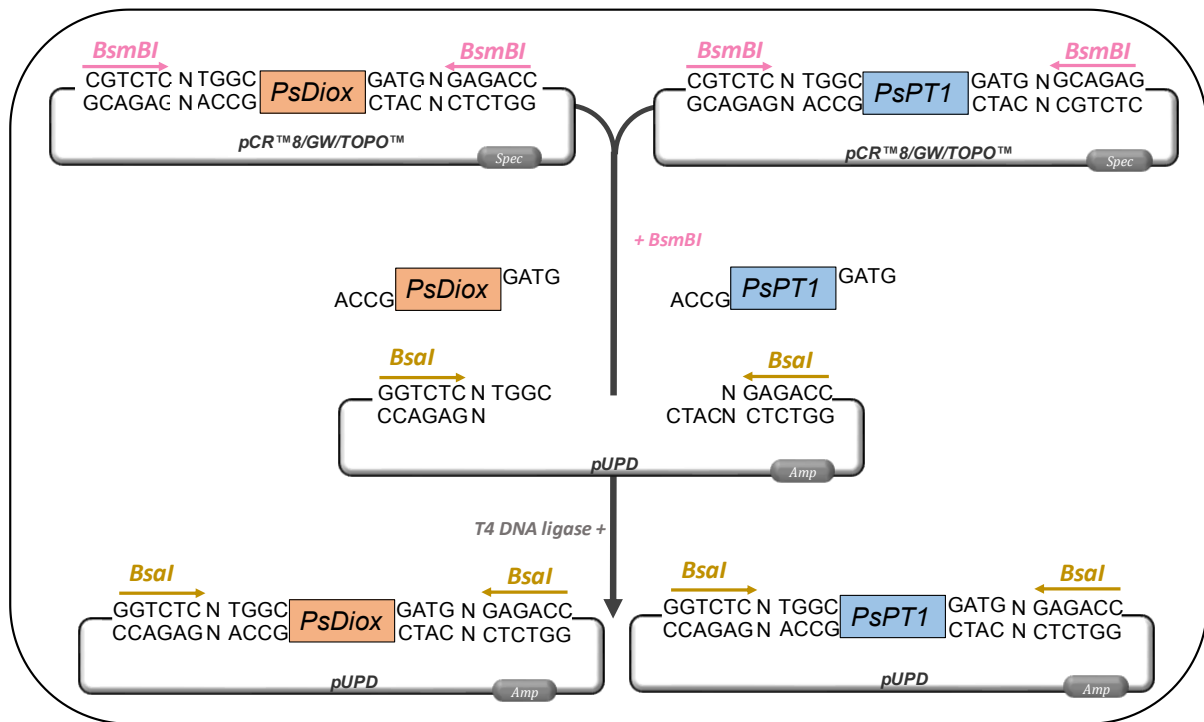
BsmBI
BsmBI
CGTCTC N TGGC PsDiox GATG N GAGACC
GCAGAG N ACCG CTAC N CTCTGG
pCR™8/GW/TOPO™
Spec

BsmBI
BsmBI
CGTCTC N TGGC PsPT1 GATG N GCAGAG
GCAGAG N ACCG CTAC N CGTCTC
pCR™8/GW/TOPO™
Spec

+ BsmBI

ACCG PsDiox GATG

ACCG PsPT1 GATG

BsaI
BsaI
GGTCTC N TGGC
CCAGAG N
N GAGACC
CTAC N CTCTGG
pUPD
Amp

T4 DNA ligase +

BsaI
BsaI
GGTCTC N TGGC PsDiox GATG N GAGACC
CCAGAG N ACCG CTAC N CTCTGG
pUPD
Amp

BsaI
BsaI
GGTCTC N TGGC PsPT1 GATG N GAGACC
CCAGAG N ACCG CTAC N CTCTGG
pUPD
Amp